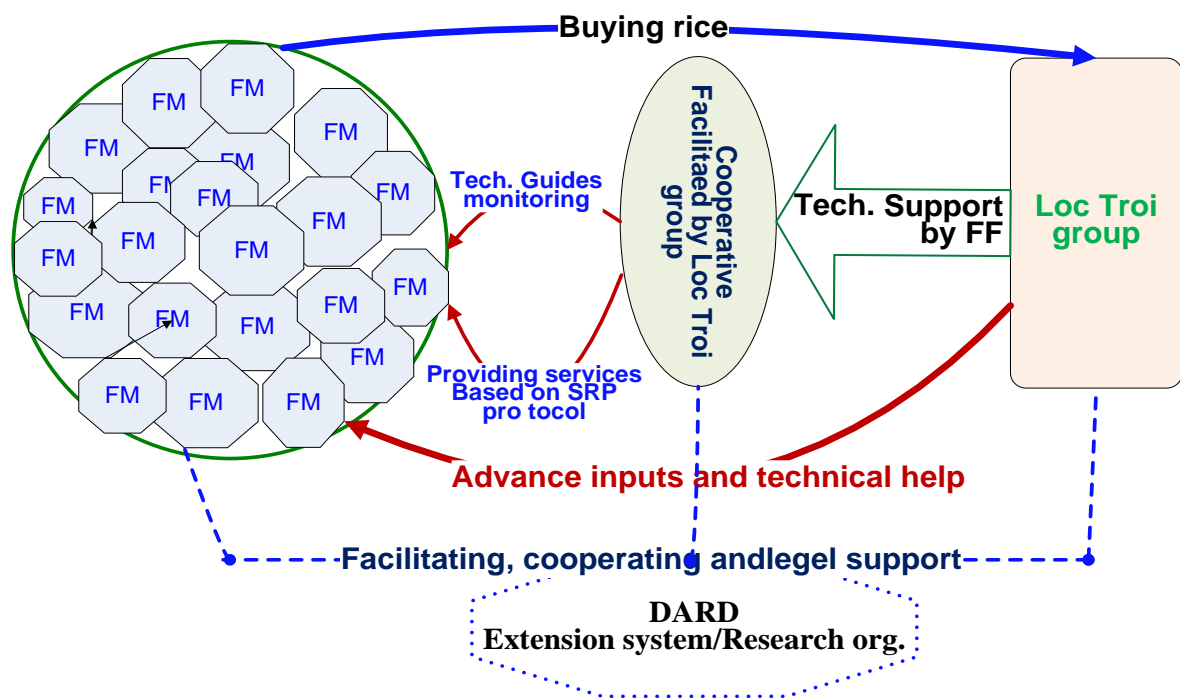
Buying rice

FM FM FM FM FM FM FM FM FM FM FM FM FM FM FM FM FM FM FM FM FM FM FM

Tech. Guides monitoring

Providing services Based on SRP pro tocol

Cooperative Facilitaed by Loc Troi group

Tech. Support by FF

Loc Troi group

Advance inputs and technical help

Facilitating, cooperating andlegel support

DARD
Extension system/Research org.